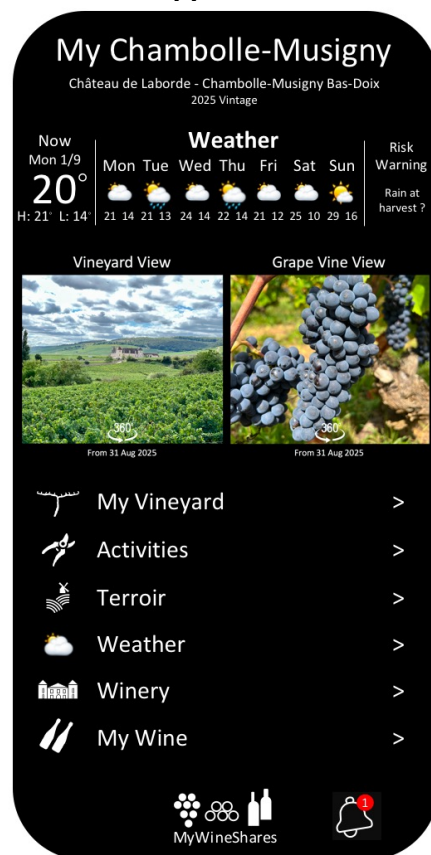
My Chambolle-Musigny
Château de Laborde - Chambolle-Musigny Bas-Doix
2025 Vintage

Now
Mon 1/9
20°
H: 21° L: 14°

Weather
| Mon | Tue | Wed | Thu | Fri | Sat | Sun |
|---|---|---|---|---|---|---|
| 21 14 | 21 13 | 24 14 | 22 14 | 21 12 | 25 10 | 29 16 |

Risk Warning
Rain at harvest ?

Vineyard View
360°
From 31 Aug 2025

Grape Vine View
360°
From 31 Aug 2025

My Vineyard >
Activities >
Terroir >
Weather >
Winery >
My Wine >

MyWineShares
1